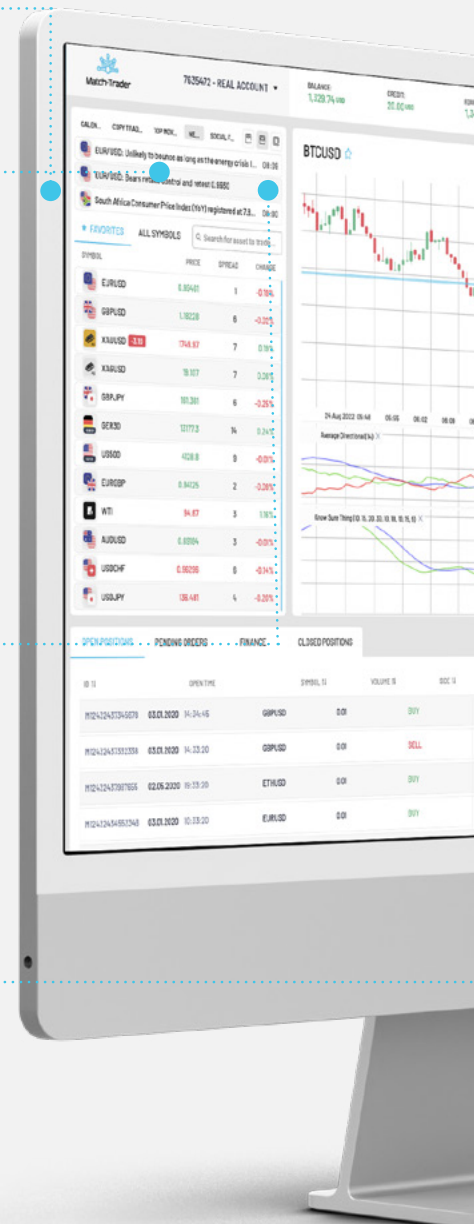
Match-Trader

7635472 - REAL ACCOUNT ▾

BALANCE 1,128.74 USD

CREDIT 20.00 USD

CALEN... COPY TRAD... TOP MOV... NE... SOCIAL F...

EUR/USD: Unlikely to bounce as long as the energy crisis l... 08:00

EUR/USD: Bears retake control and retest 0.9950

South Africa Consumer Price Index (YoY) registered at 7.3... 08:00

FAVORITES ALL SYMBOLS Search for asset to trade

| SYMBOL | PRICE | SPREAD | CHANGE |
|---|---|---|---|
| EURUSD | 0.90461 | 1 | -0.15% |
| GBPUSD | 1.18028 | 6 | -0.25% |
| XAUUSD -3.15 | 1749.97 | 7 | 0.19% |
| XAGUSD | 19.107 | 7 | 0.26% |
| GBPJPY | 161.381 | 6 | -0.25% |
| GER30 | 13177.3 | 14 | 0.24% |
| US500 | 4128.8 | 9 | -0.01% |
| EURGBP | 0.84125 | 2 | -0.06% |
| WTI | 94.87 | 3 | 1.16% |
| AUDUSD | 0.69184 | 3 | -0.01% |
| USDCHF | 0.96296 | 8 | -0.14% |
| USDJPY | 136.481 | 4 | -0.20% |

BTCUSD

24 Aug 2022 06:48 06:05 06:02 06:08

Average Directional(14)

Know Sure Thing(10, 15, 20, 30, 10, 10, 10, 15, 9)

OPEN POSITIONS PENDING ORDERS FINANCE CLOSED POSITIONS

| ID | OPEN TIME | SYMBOL | VOLUME | SIDE |
|---|---|---|---|---|
| M124324373345678 | 03.01.2020 14:24:46 | GBPUSD | 0.01 | BUY |
| M124324373332338 | 03.01.2020 14:33:20 | GBPUSD | 0.01 | SELL |
| M124324373987655 | 02.05.2020 19:33:20 | ETHUSD | 0.01 | BUY |
| M124324345552348 | 03.01.2020 10:33:20 | EURUSD | 0.01 | BUY |